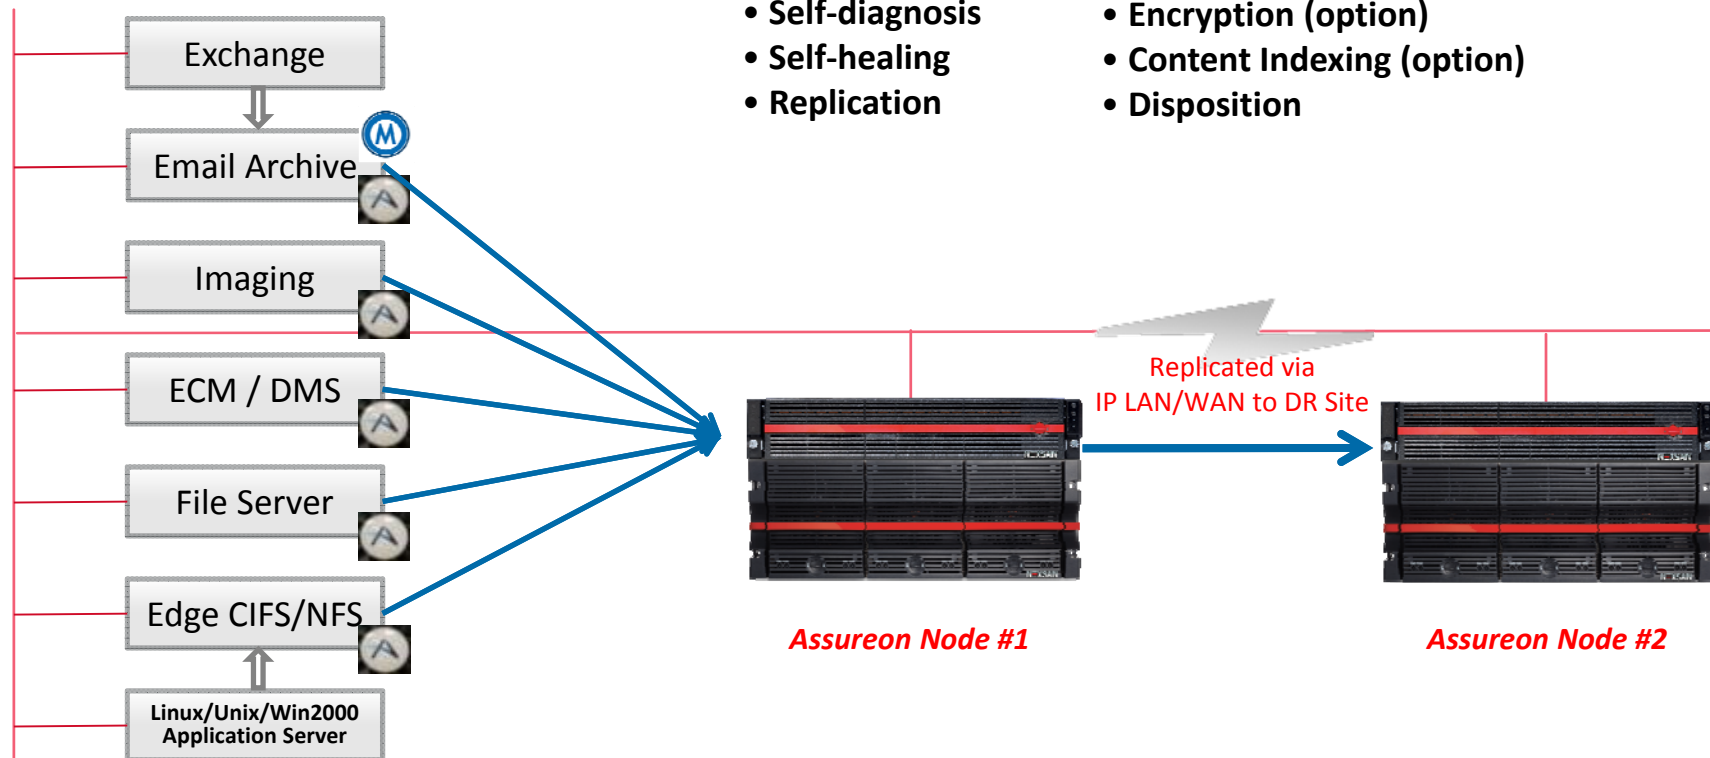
Exchange

Email Archive

Imaging

ECM / DMS

File Server

Edge CIFS/NFS

Linux/Unix/Win2000 Application Server

• Self-diagnosis
• Self-healing
• Replication

• Encryption (option)
• Content Indexing (option)
• Disposition

Replicated via
IP LAN/WAN to DR Site

Assureon Node #1

Assureon Node #2